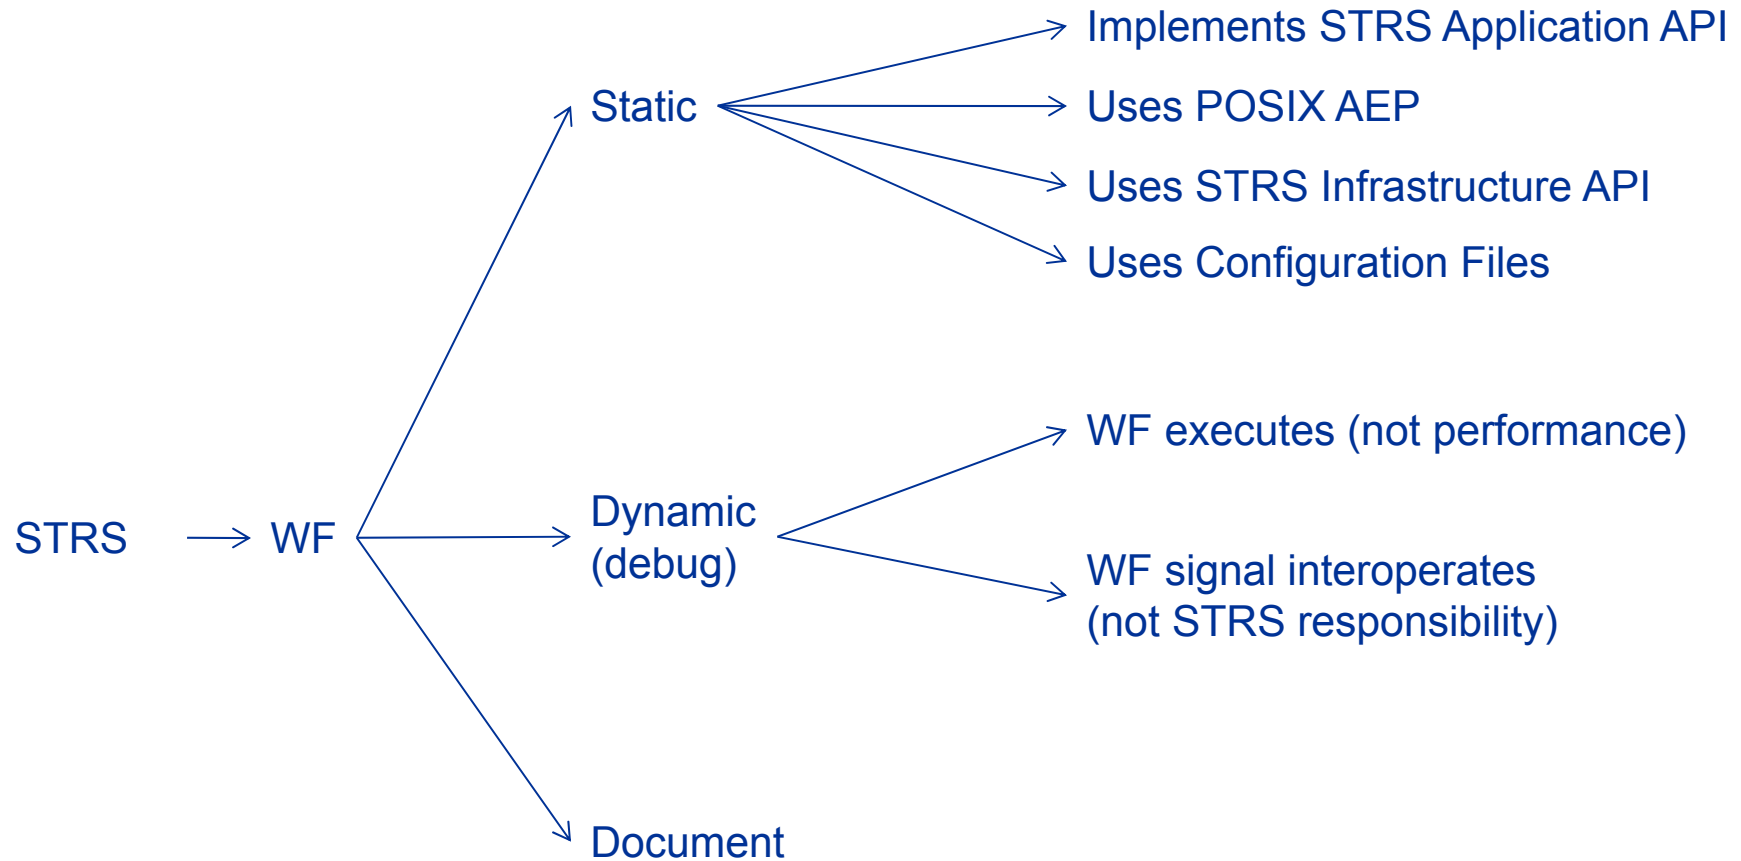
STRS

WF

Static

Implements STRS Application API

Uses POSIX AEP

Uses STRS Infrastructure API

Uses Configuration Files

Dynamic (debug)

WF executes (not performance)

WF signal interoperates (not STRS responsibility)

Document